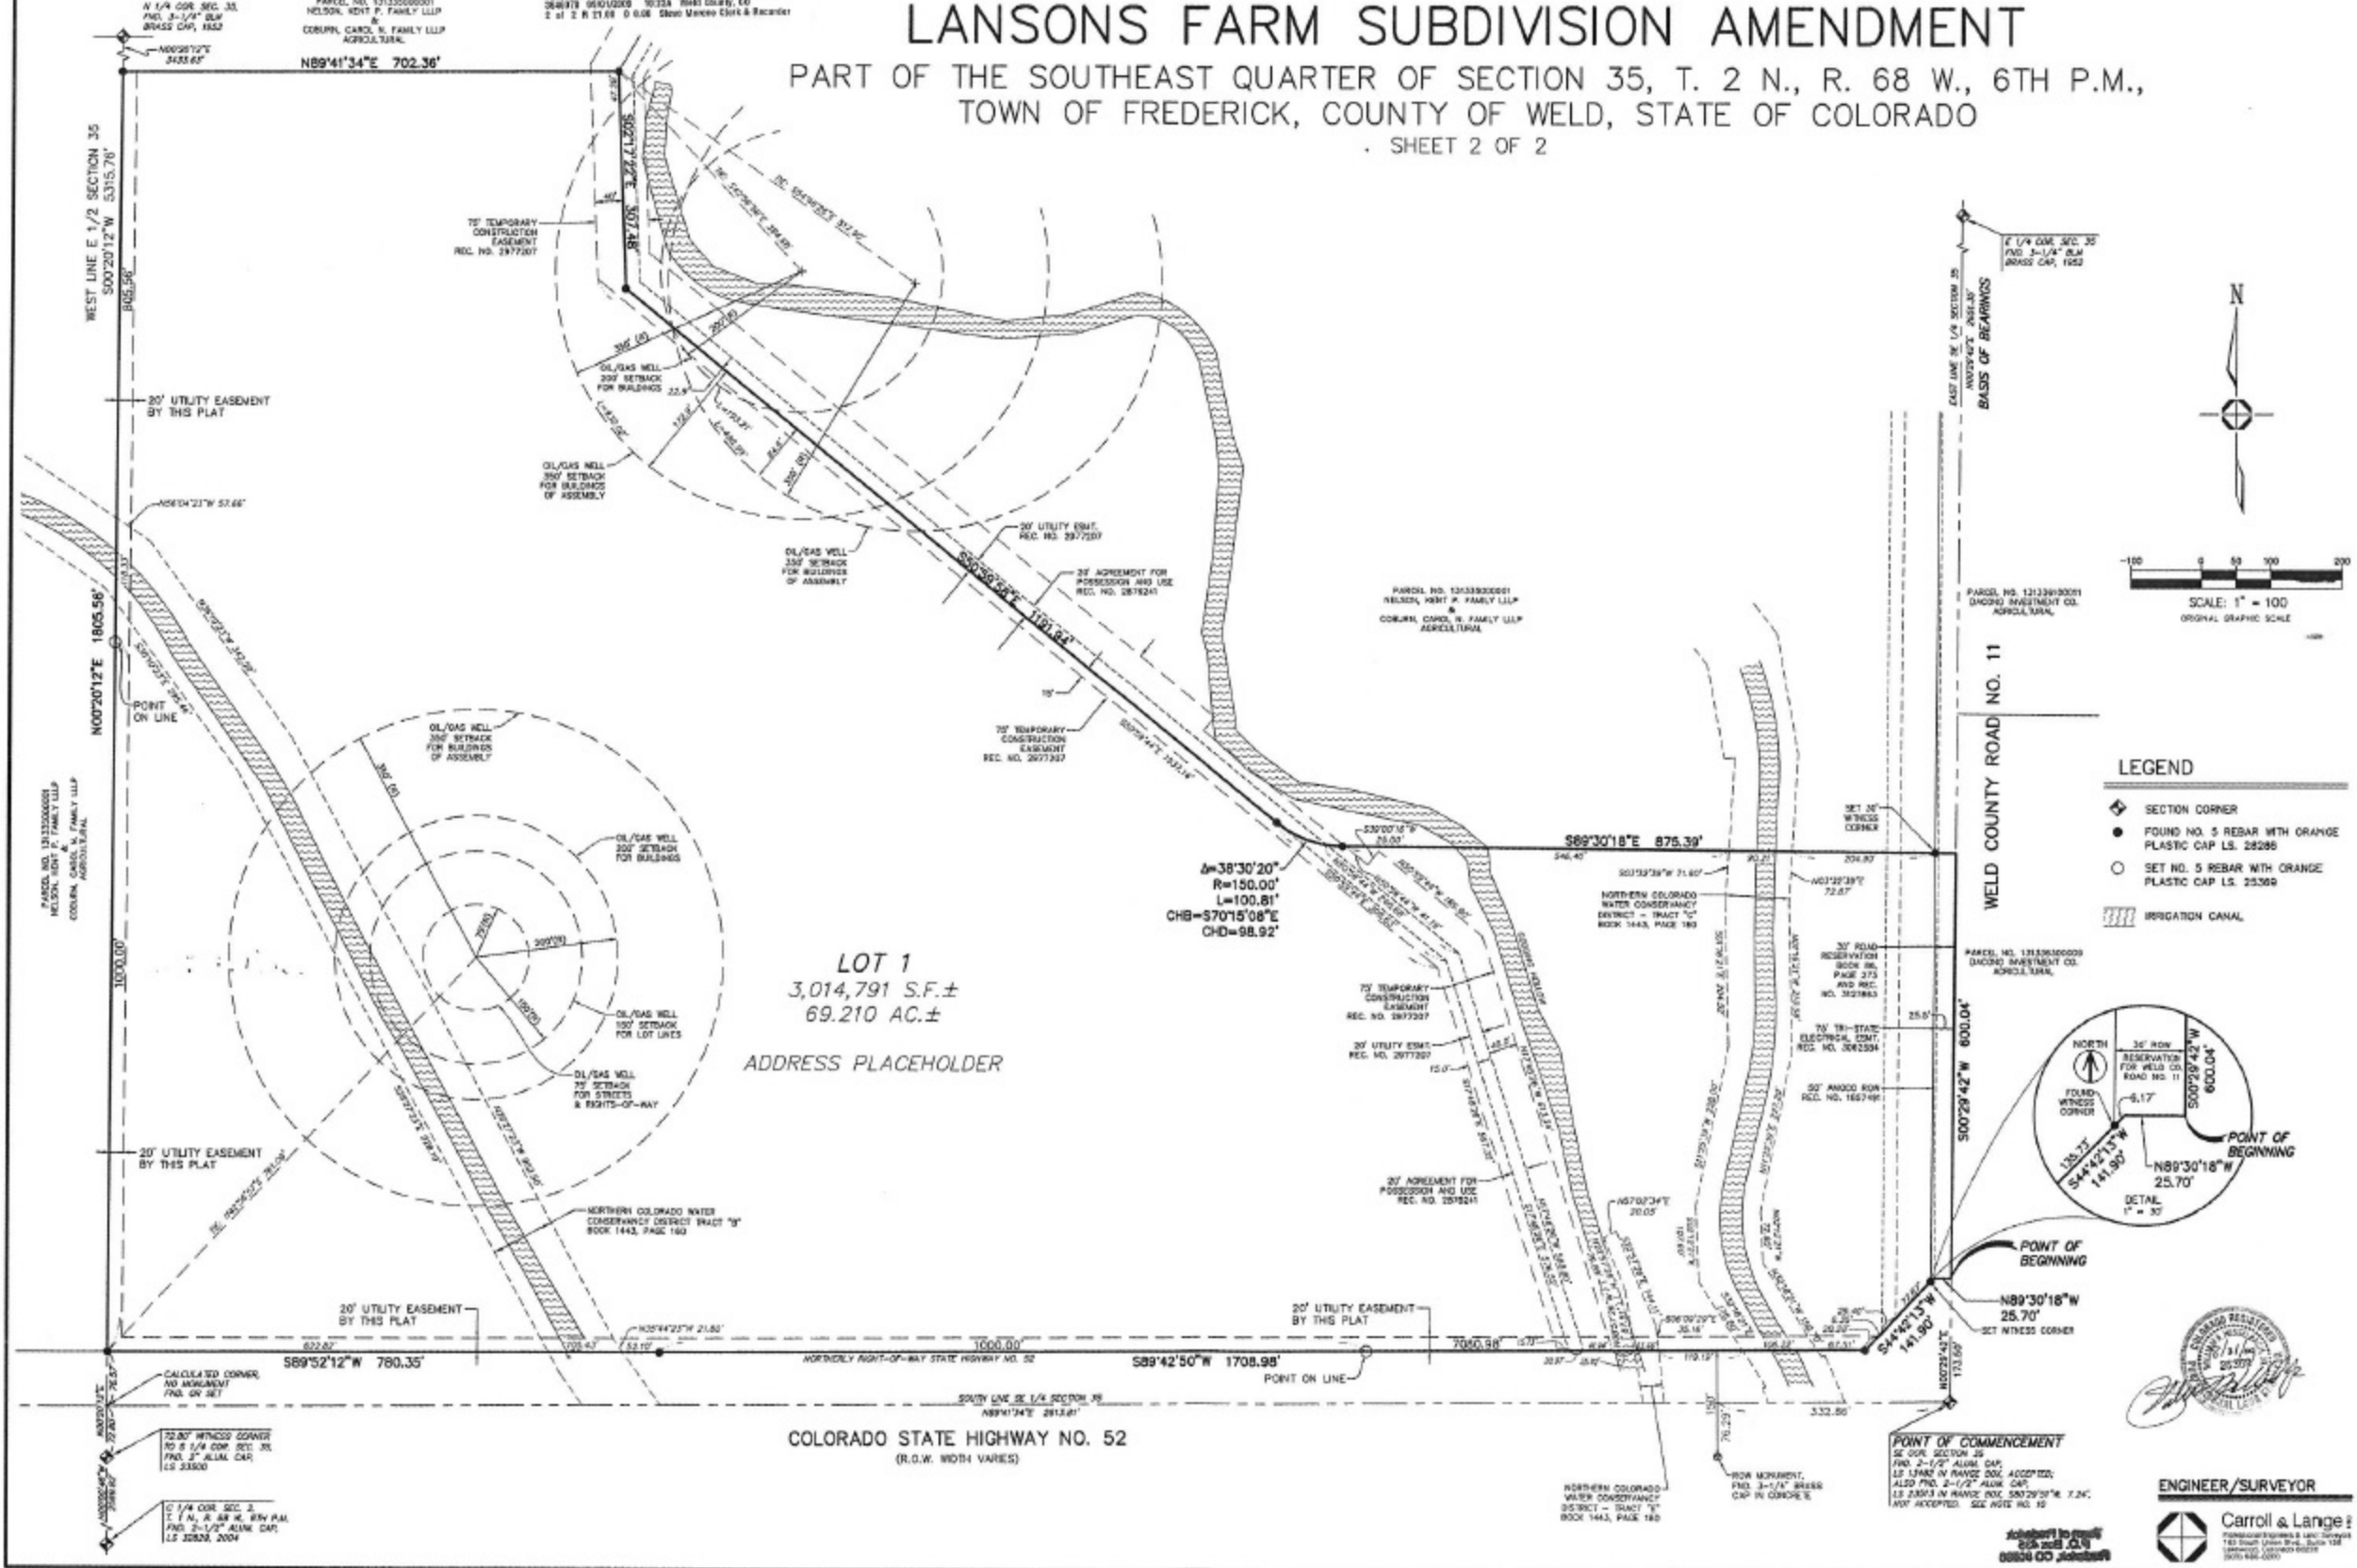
LANSONS FARM SUBDIVISION AMENDMENT
PART OF THE SOUTHEAST QUARTER OF SECTION 35, T. 2 N., R. 68 W., 6TH P.M., TOWN OF FREDERICK, COUNTY OF WELD, STATE OF COLORADO
SHEET 2 OF 2

N 1/4 COR. SEC. 35, FND. 3-1/4" BLM BRASS CAP, 1952
PARCEL NO. 131335000001 NELSON, KENT P. FAMILY LLLP & COBURN, CAROL N. FAMILY LLLP AGRICULTURAL
3646978 05/01/2009 Weld County, CO 2 of 2 R 21.00 D 0.00 Steve Moreno Clerk & Recorder

N00°36'12"E 3433.65'
N89°41'34"E 702.36'
WEST LINE E 1/2 SECTION 35 S00°20'12"W 5315.76'
805.56'
S02°17'22"E 307.48'
75' TEMPORARY CONSTRUCTION EASEMENT REC. NO. 2977207
OIL/GAS WELL 200' SETBACK FOR BUILDINGS
OIL/GAS WELL 350' SETBACK FOR BUILDINGS OF ASSEMBLY
20' UTILITY EASEMENT BY THIS PLAT
N56°04'23"W 57.66'
20' UTILITY ESMT. REC. NO. 2977207
20' AGREEMENT FOR POSSESSION AND USE REC. NO. 2876241
S50°59'58"E 1191.84'
N00°20'12"E 1805.56'
POINT ON LINE
PARCEL NO. 131335000001 NELSON, KENT P. FAMILY LLLP & COBURN, CAROL N. FAMILY LLLP AGRICULTURAL
75' TEMPORARY CONSTRUCTION EASEMENT REC. NO. 2977207
OIL/GAS WELL 350' SETBACK FOR BUILDINGS OF ASSEMBLY
OIL/GAS WELL 200' SETBACK FOR BUILDINGS
OIL/GAS WELL 150' SETBACK FOR LOT LINES
OIL/GAS WELL 75' SETBACK FOR STREETS & RIGHTS-OF-WAY
1000.00'
Δ=38°30'20"
R=150.00'
L=100.81'
CHB=S70°15'08"E
CHD=98.92'
S30°00'18"E 25.00'
S89°30'18"E 875.39'
546.45'
204.93'
LOT 1
3,014,791 S.F.±
69.210 AC.±
ADDRESS PLACEHOLDER
PARCEL NO. 131335000001 NELSON, KENT P. FAMILY LLLP & COBURN, CAROL N. FAMILY LLLP AGRICULTURAL
NORTHERN COLORADO WATER CONSERVANCY DISTRICT - TRACT "C" BOOK 1443, PAGE 160
N03°20'39"E 72.67'
75' TEMPORARY CONSTRUCTION EASEMENT REC. NO. 2977207
20' UTILITY ESMT. REC. NO. 2977207
20' AGREEMENT FOR POSSESSION AND USE REC. NO. 2876241
N57°02'34"E 20.05'
30' ROAD RESERVATION BOOK 86, PAGE 373 AND REC. NO. 3521863
75' TRI-STATE ELECTRICAL ESMT. REC. NO. 3062534
50' AMOCO ROW REC. NO. 1657491
SET 30' WITNESS CORNER
PARCEL NO. 131336100051 DACONO INVESTMENT CO. AGRICULTURAL
PARCEL NO. 131336300009 DACONO INVESTMENT CO. AGRICULTURAL
E 1/4 COR. SEC. 35 FND. 3-1/4" BLM BRASS CAP, 1952
EAST LINE SE 1/4 SECTION 35 N00°29'42"E 2651.30' BASIS OF BEARINGS
WELD COUNTY ROAD NO. 11
S00°29'42"W 600.04'
25.0'
NORTHERN COLORADO WATER CONSERVANCY DISTRICT TRACT "B" BOOK 1443, PAGE 160
20' UTILITY EASEMENT BY THIS PLAT
20' UTILITY EASEMENT BY THIS PLAT
N35°44'23"W 21.50'
622.82'
1000.00'
7050.98'
S89°52'12"W 780.35'
NORTHERLY RIGHT-OF-WAY STATE HIGHWAY NO. 52
S89°42'50"W 1708.98'
POINT ON LINE
SOUTH LINE SE 1/4 SECTION 35 N89°41'34"E 2613.81'
332.86'
S06°09'29"E 35.16'
COLORADO STATE HIGHWAY NO. 52
(R.O.W. WIDTH VARIES)
CALCULATED CORNER, NO MONUMENT FND. OR SET
72.80' WITNESS CORNER TO S 1/4 COR. SEC. 35, FND. 2" ALUM. CAP, LS 33500
C 1/4 COR. SEC. 2, T. 1 N., R. 68 W., 6TH P.M. FND. 2-1/2" ALUM. CAP, LS 32829, 2004
NORTHERN COLORADO WATER CONSERVANCY DISTRICT - TRACT "E" BOOK 1443, PAGE 160
ROW MONUMENT, FND. 3-1/4" BRASS CAP IN CONCRETE
POINT OF COMMENCEMENT
SE COR. SECTION 35 FND. 2-1/2" ALUM. CAP, LS 13462 IN RANGE BOX, ACCEPTED; ALSO FND. 2-1/2" ALUM. CAP, LS 23513 IN RANGE BOX, S50°29'35"W, 7.24', NOT ACCEPTED. SEE NOTE NO. 10
N00°29'42"E 173.56'
S44°42'13"W 141.90'
POINT OF BEGINNING
N89°30'18"W 25.70'
SET WITNESS CORNER
NORTH
30' ROW RESERVATION FOR WELD CO. ROAD NO. 11
FOUND WITNESS CORNER
6.17'
S00°29'42"W 600.04'
POINT OF BEGINNING
135.73'
S44°42'13"W 141.90'
N89°30'18"W 25.70'
DETAIL 1" = 30'
N
-100 0 50 100 200
SCALE: 1" = 100
ORIGINAL GRAPHIC SCALE
LEGEND
SECTION CORNER
FOUND NO. 5 REBAR WITH ORANGE PLASTIC CAP LS. 28286
SET NO. 5 REBAR WITH ORANGE PLASTIC CAP LS. 25369
IRRIGATION CANAL
ENGINEER/SURVEYOR
Carroll & Lange
Town of Frederick P.O. Box 435 Frederick CO 80530